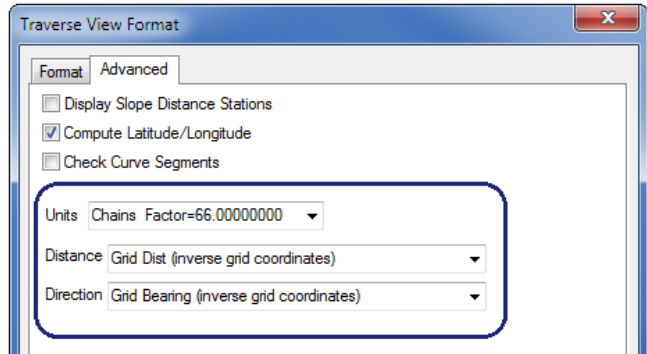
Traverse View Format

Format
Advanced

Display Slope Distance Stations
Compute Latitude/Longitude
Check Curve Segments

Units Chains Factor=66.00000000

Distance Grid Dist (inverse grid coordinates)

Direction Grid Bearing (inverse grid coordinates)